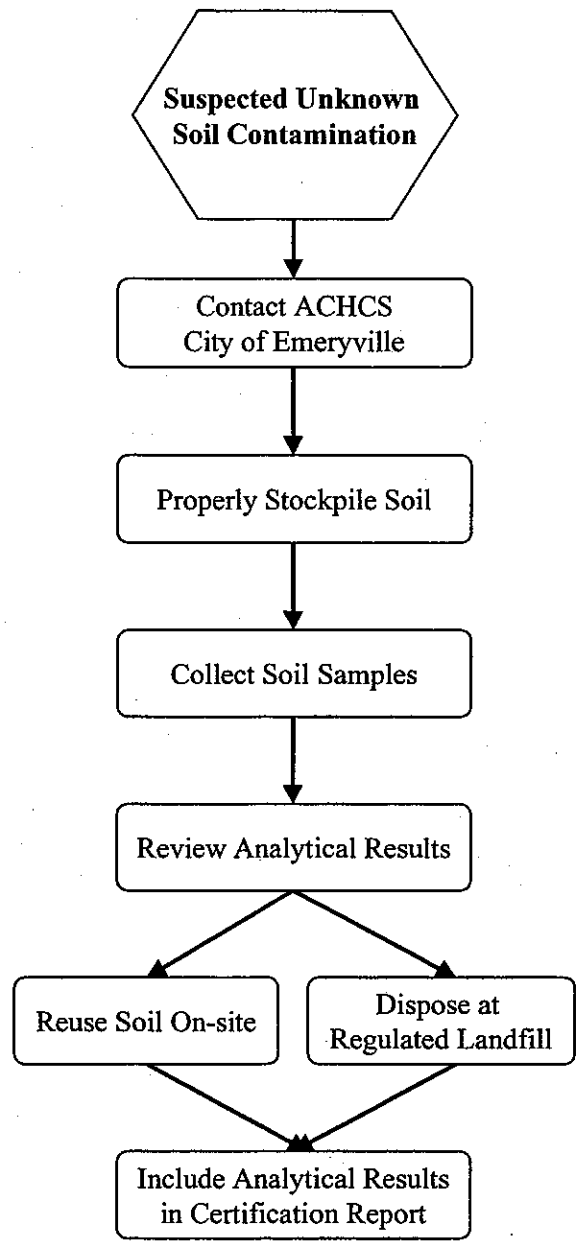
Suspected Unknown Soil Contamination

Contact ACHCS
City of Emeryville

Properly Stockpile Soil

Collect Soil Samples

Review Analytical Results

Reuse Soil On-site

Dispose at Regulated Landfill

Include Analytical Results in Certification Report